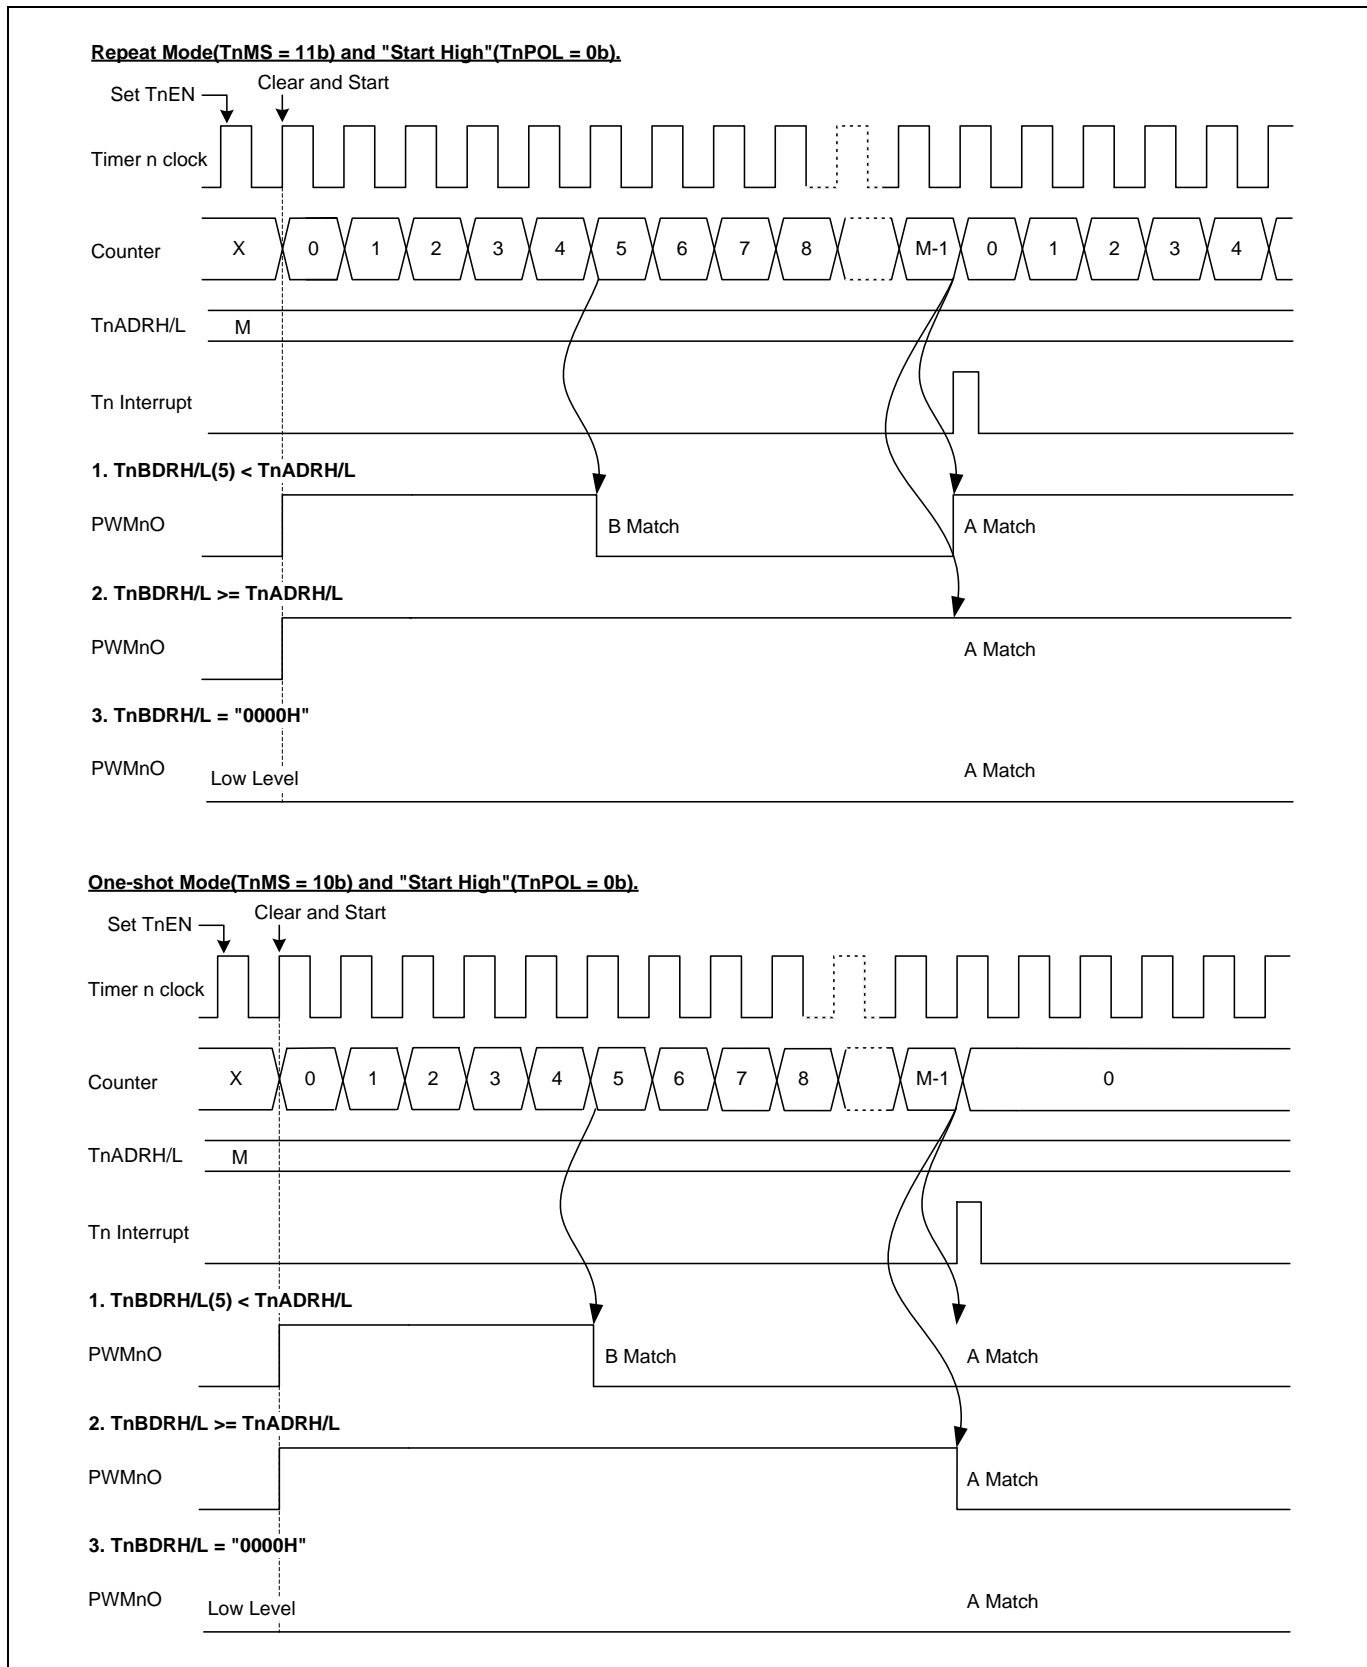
Repeat Mode(TnMS = 11b) and "Start High"(TnPOL = 0b).

Set TnEN
Clear and Start

Timer n clock

Counter X 0 1 2 3 4 5 6 7 8 M-1 0 1 2 3 4

TnADRH/L M

Tn Interrupt

1. TnBDRH/L(5) < TnADRH/L

PWMnO
B Match
A Match

2. TnBDRH/L >= TnADRH/L

PWMnO
A Match

3. TnBDRH/L = "0000H"

PWMnO
Low Level
A Match

One-shot Mode(TnMS = 10b) and "Start High"(TnPOL = 0b).

Set TnEN
Clear and Start

Timer n clock

Counter X 0 1 2 3 4 5 6 7 8 M-1 0

TnADRH/L M

Tn Interrupt

1. TnBDRH/L(5) < TnADRH/L

PWMnO
B Match
A Match

2. TnBDRH/L >= TnADRH/L

PWMnO
A Match

3. TnBDRH/L = "0000H"

PWMnO
Low Level
A Match